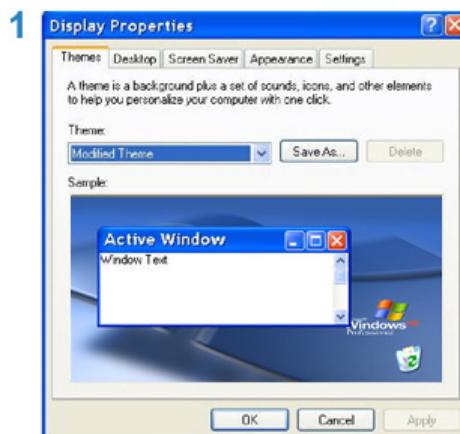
1

Display Properties

Themes | Desktop | Screen Saver | Appearance | Settings

A theme is a background plus a set of sounds, icons, and other elements to help you personalize your computer with one click.

Theme:

Modified Theme

Save As...

Delete

Sample:

Active Window

Window Text

Windows

Professional

OK

Cancel

Apply